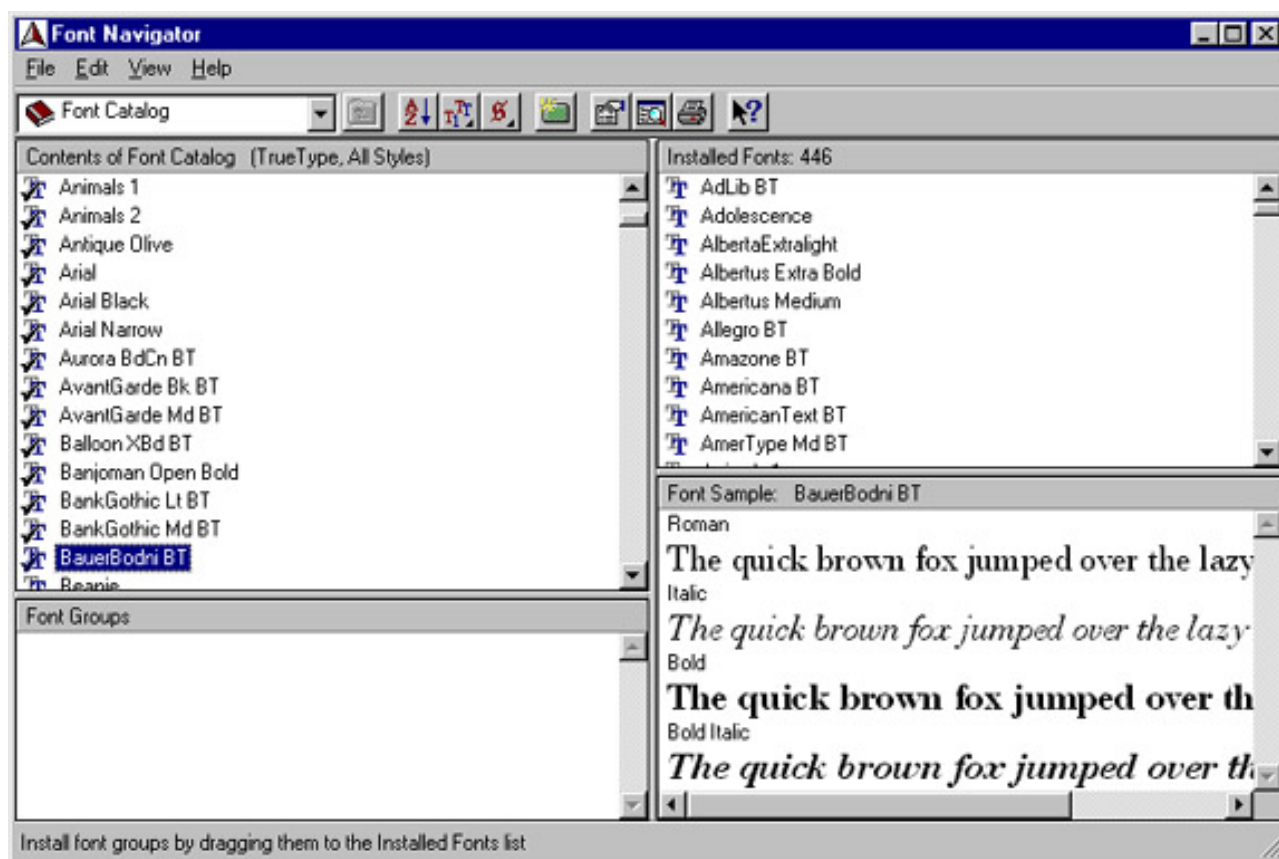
Font Navigator

File Edit View Help

Font Catalog

Contents of Font Catalog (TrueType, All Styles)

Animals 1
Animals 2
Antique Olive
Arial
Arial Black
Arial Narrow
Aurora BdCn BT
AvantGarde Bk BT
AvantGarde Md BT
Balloon XBd BT
Banjoman Open Bold
BankGothic Lt BT
BankGothic Md BT
BauerBodni BT
Beanie

Font Groups

Installed Fonts: 446

AdLib BT
Adolescence
AlbertaExtralight
Albertus Extra Bold
Albertus Medium
Allegro BT
Amazone BT
Americana BT
AmericanText BT
AmerType Md BT

Font Sample: BauerBodni BT

Roman

The quick brown fox jumped over the lazy

Italic

The quick brown fox jumped over the lazy

Bold

The quick brown fox jumped over th

Bold Italic

The quick brown fox jumped over th

Install font groups by dragging them to the Installed Fonts list